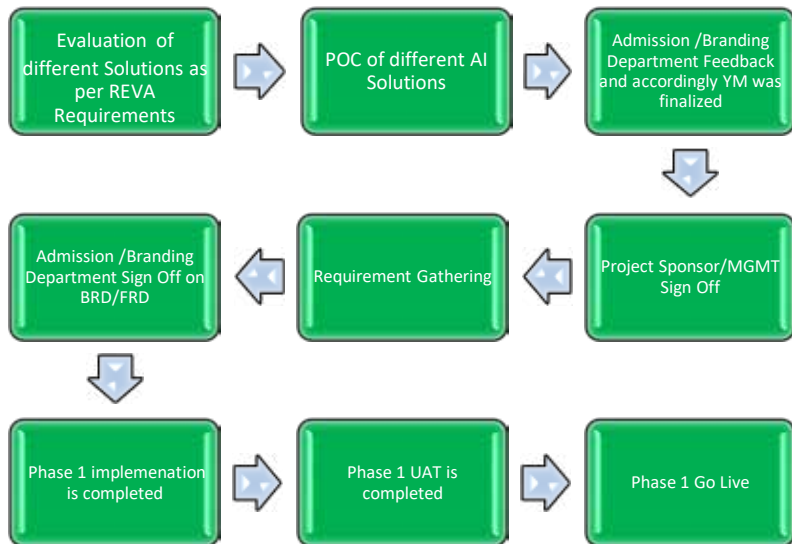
Evaluation of different Solutions as per REVA Requirements

POC of different AI Solutions

Admission /Branding Department Feedback and accordingly YM was finalized

Project Sponsor/MGMT Sign Off

Requirement Gathering

Admission /Branding Department Sign Off on BRD/FRD

Phase 1 implemenation is completed

Phase 1 UAT is completed

Phase 1 Go Live